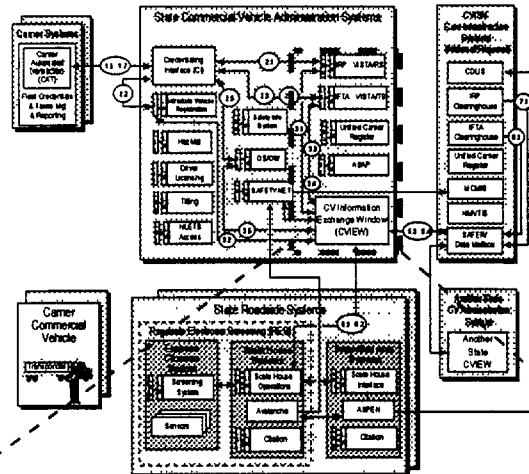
Carrier Systems

Carrier Automated Transaction (CAT)

Fleet Credentials & Taxes Mgt & Reporting

1.1 1.7

1.2

State Commercial Vehicle Administration Systems

Credentialing Interface (CI)

Intrastate Vehicle Registration

Haz Mat

Driver Licensing

Titling

NLETS Access

2.1

2.2

2.3

2.4

2.5

IRP VISTA/RS

IFTA VISTA/TS

Safety Info System

CDS/CVIEW

SAFETYNET

United Carrier Register

ASAP

3.1

3.2

3.3

3.4

3.5

3.6

CV Information Exchange Window (CVIEW)

5.3 5.4

CVISN Core Infrastructure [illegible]

CDLIS

IRP Clearinghouse

IFTA Clearinghouse

United Carrier Register

MCMIS

NMVTIS

SAFER Data Mailbox

7.1

8.1

Another State CV Administration Systems

Another State CVIEW

Carrier Commercial Vehicle

Transponder

State Roadside Systems

6.1 6.2

Roadside Electronic Screening (RES)

Screening System

Sensors

Scale House Operations

Avalanche

Citation

Scale House Interface

AIPEN

Citation